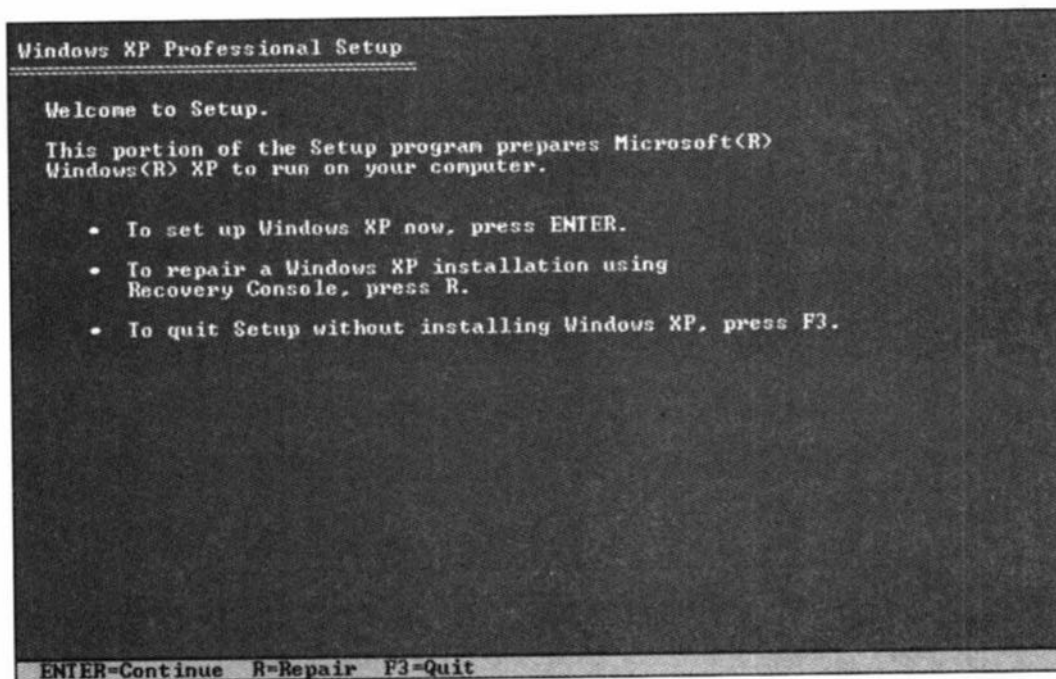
Windows XP Professional Setup

Welcome to Setup.

This portion of the Setup program prepares Microsoft(R) Windows(R) XP to run on your computer.

• To set up Windows XP now, press ENTER.

• To repair a Windows XP installation using Recovery Console, press R.

• To quit Setup without installing Windows XP, press F3.

ENTER=Continue R=Repair F3=Quit